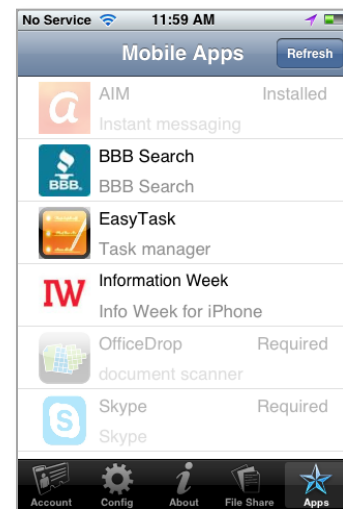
No Service 11:59 AM

Mobile Apps Refresh

AIM Installed
Instant messaging

BBB Search
BBB Search

EasyTask
Task manager

IW Information Week
Info Week for iPhone

OfficeDrop Required
document scanner

Skype Required
Skype

Account Config About File Share Apps